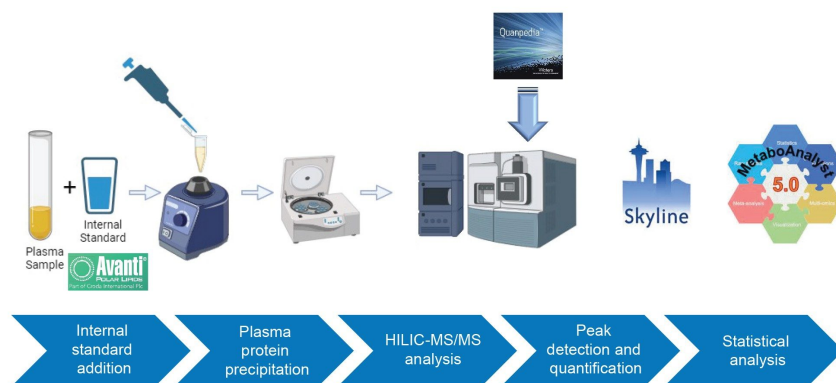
Quanpedia

Waters

+

Internal Standard

Plasma Sample

Avanti Polar Lipids

Part of Croda International Plc

Skyline

MetaboAnalyst 5.0

Statistics

Meta-analysis

Multi-omics

Visualization

Internal standard addition

Plasma protein precipitation

HILIC-MS/MS analysis

Peak detection and quantification

Statistical analysis